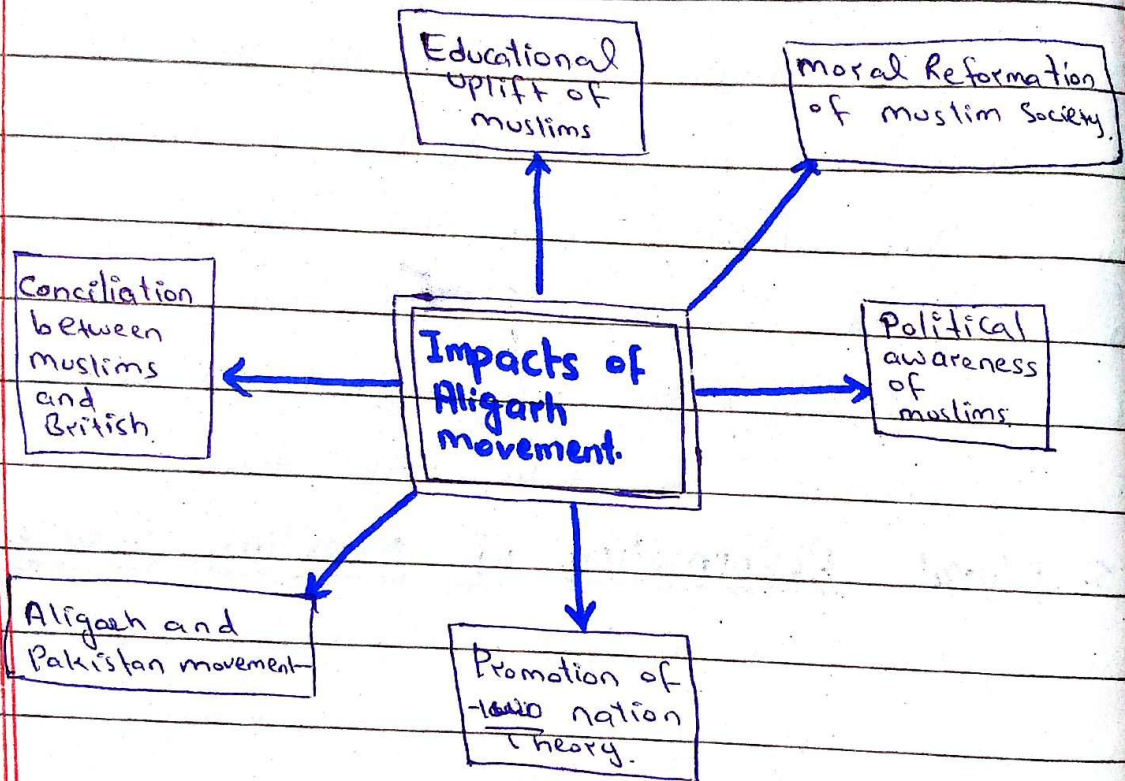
Educational uplift of muslims

moral Reformation of muslim Society

Conciliation between muslims and British

Impacts of Aligarh movement.

Political awareness of muslims

Aligarh and Pakistan movement

Promotion of two nation Theory.